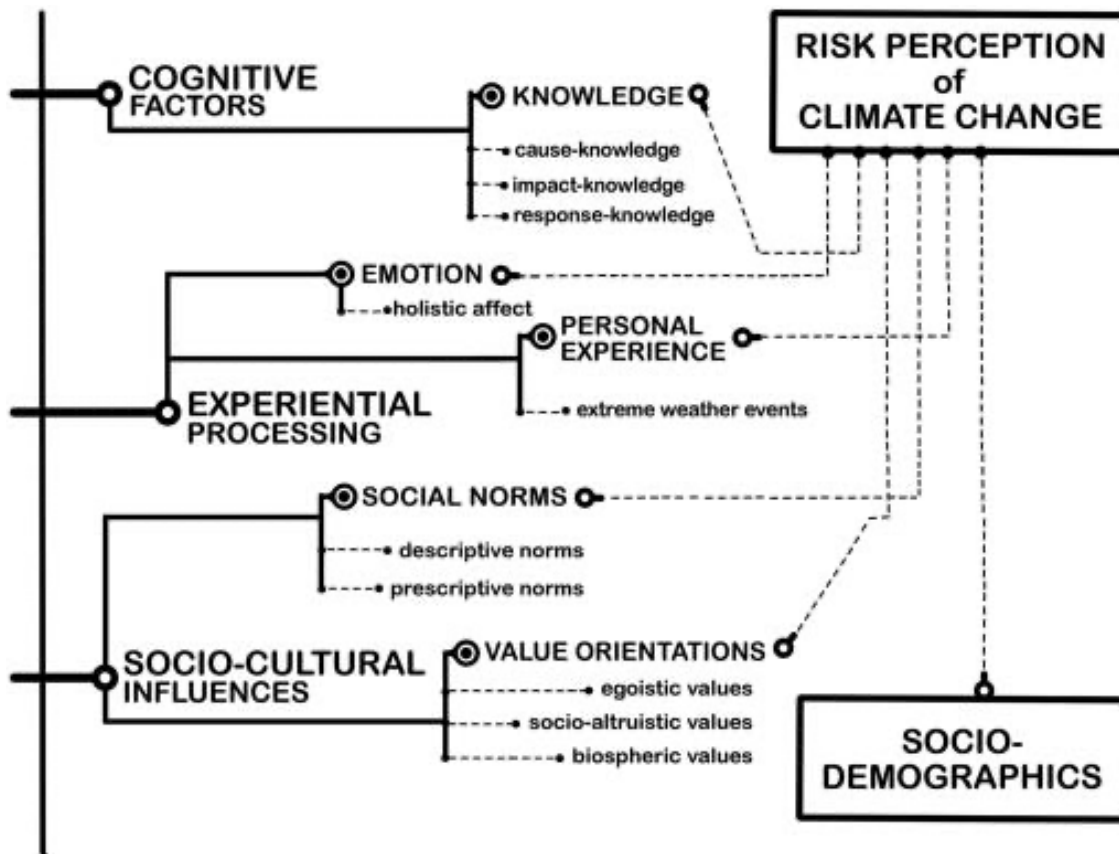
RISK PERCEPTION of CLIMATE CHANGE

COGNITIVE FACTORS

KNOWLEDGE

cause-knowledge

impact-knowledge

response-knowledge

EMOTION

holistic affect

PERSONAL EXPERIENCE

EXPERIENTIAL PROCESSING

extreme weather events

SOCIAL NORMS

descriptive norms

prescriptive norms

SOCIO-CULTURAL INFLUENCES

VALUE ORIENTATIONS

egoistic values

socio-altruistic values

biospheric values

SOCIO-DEMOGRAPHICS